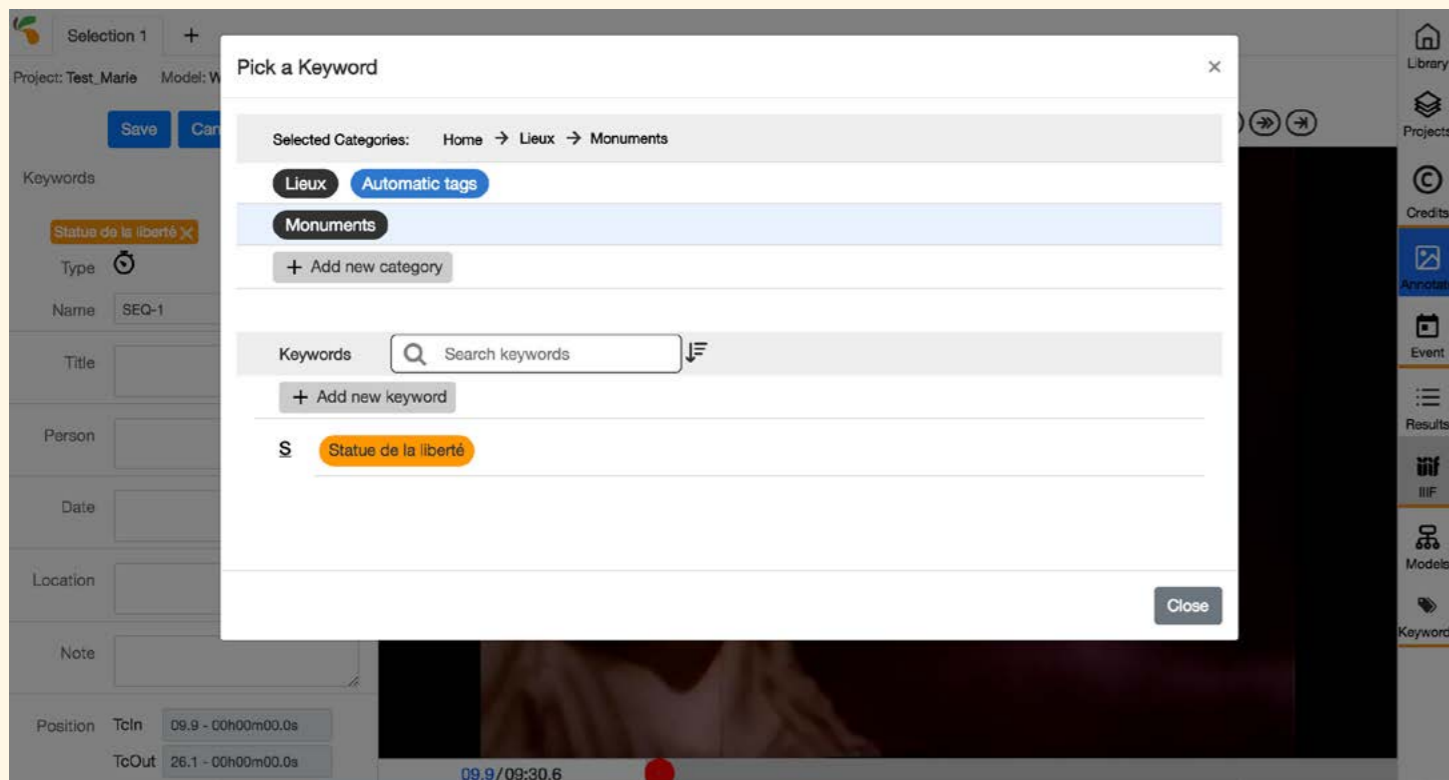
Selection 1 +

Project: Test_Marie Model: W

Save Can

Keywords

Statue de la liberté ×

Type

Name SEQ-1

Title

Person

Date

Location

Note

Position TcIn 09.9 - 00h00m00.0s

TcOut 26.1 - 00h00m00.0s

09.9/09:30.6

Pick a Keyword ×

Selected Categories: Home → Lieux → Monuments

Lieux Automatic tags

Monuments

+ Add new category

Keywords Search keywords

+ Add new keyword

S Statue de la liberté

Close

Library

Projects

Credits

Annotat

Event

Results

IIIF

Models

Keyword